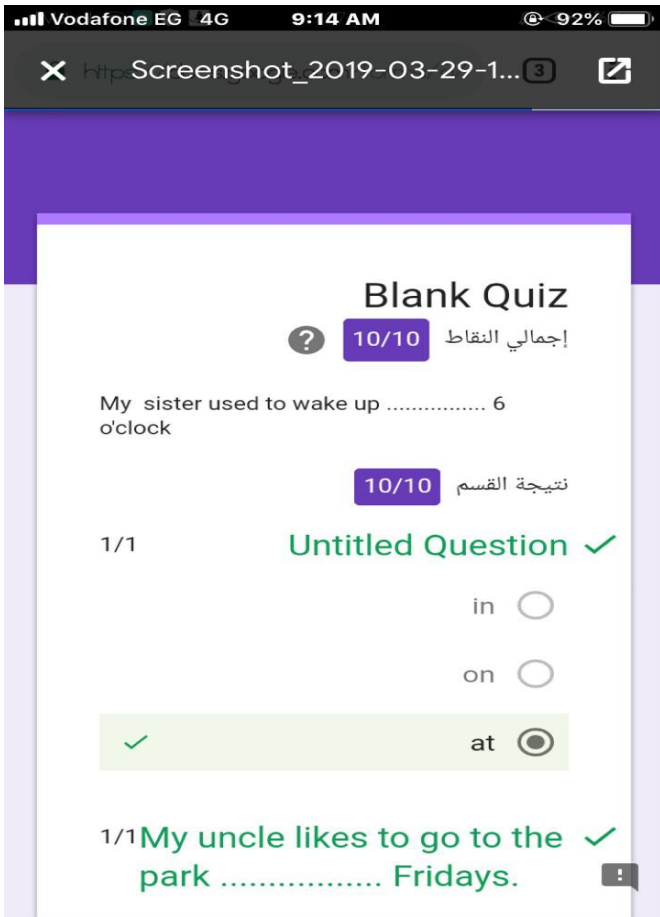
Vodafone EG 4G 9:14 AM 92%

Screenshot_2019-03-29-1... 3

Blank Quiz

إجمالي النقاط 10/10

My sister used to wake up ............... 6 o'clock

نتيجة القسم 10/10

1/1 Untitled Question

in

on

at

1/1 My uncle likes to go to the park ................ Fridays.